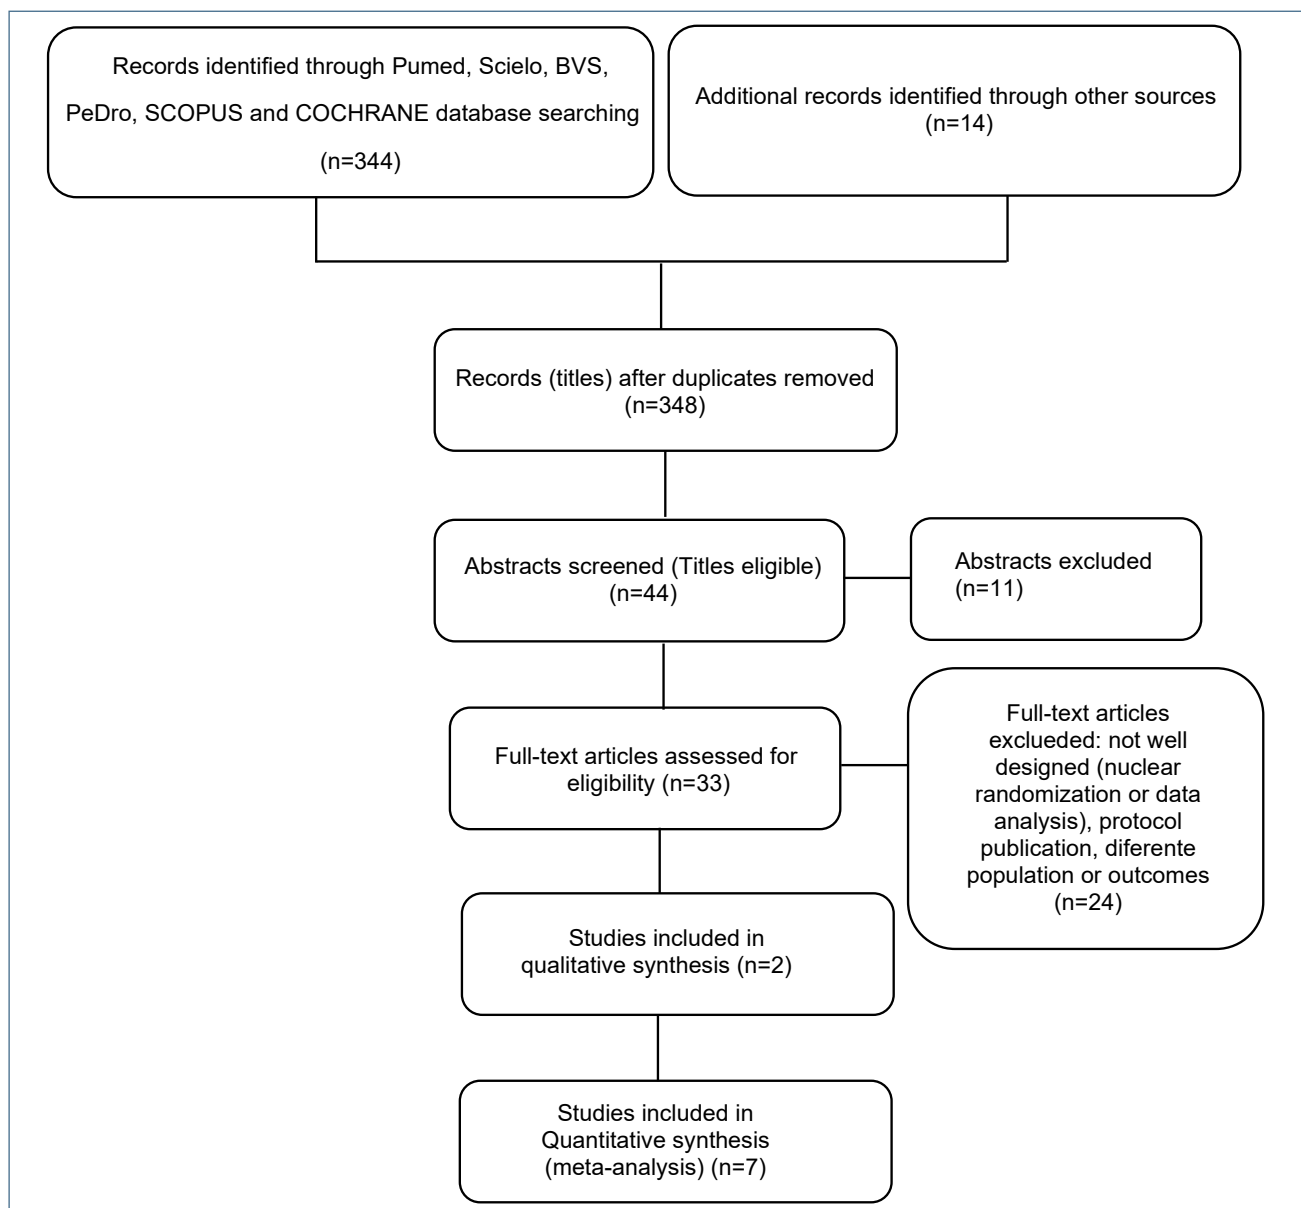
Records identified through Pumed, Scielo, BVS, PeDro, SCOPUS and COCHRANE database searching (n=344)

Additional records identified through other sources (n=14)

Records (titles) after duplicates removed (n=348)

Abstracts screened (Titles eligible) (n=44)

Abstracts excluded (n=11)

Full-text articles assessed for eligibility (n=33)

Full-text articles excolueded: not well designed (nuclear randomization or data analysis), protocol publication, diferente population or outcomes (n=24)

Studies included in qualitative synthesis (n=2)

Studies included in Quantitative synthesis (meta-analysis) (n=7)